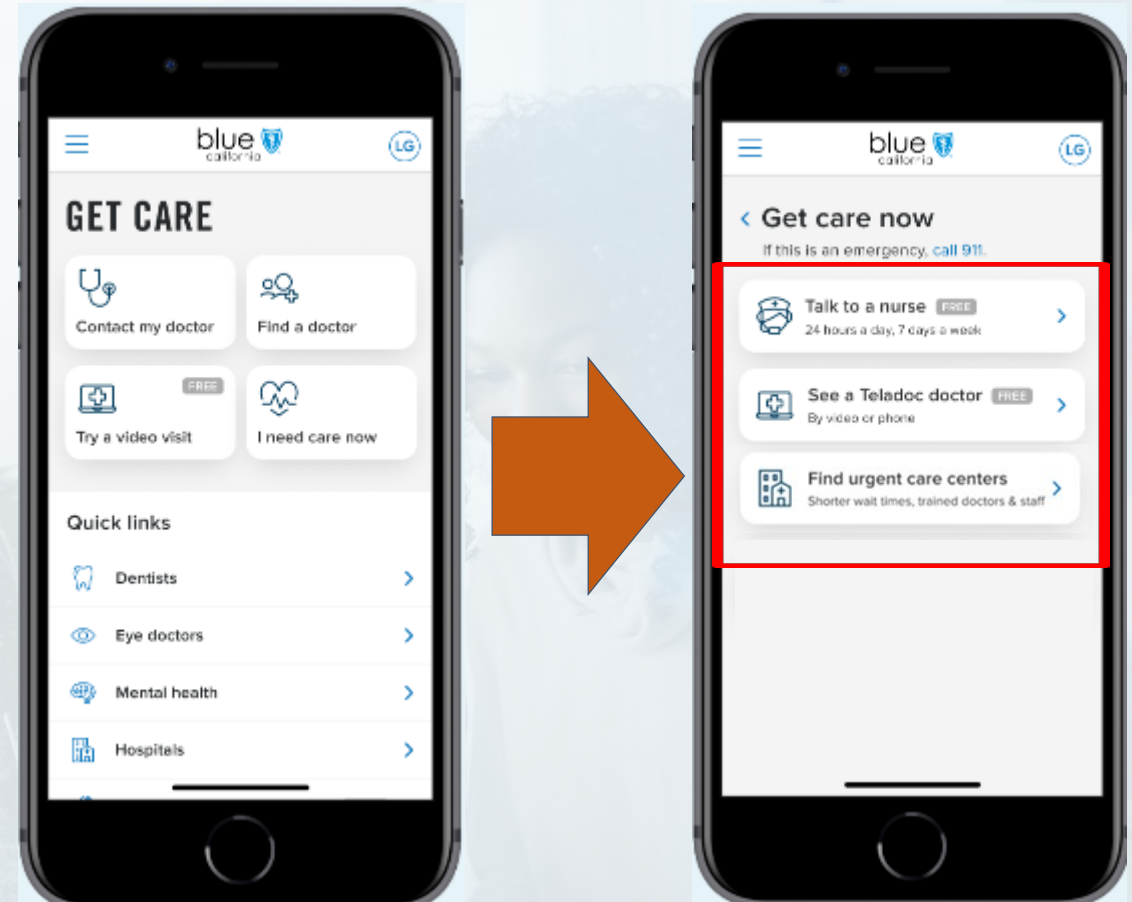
blue california

LG

GET CARE

Contact my doctor

Find a doctor

FREE

Try a video visit

I need care now

Quick links

Dentists

Eye doctors

Mental health

Hospitals

blue california

LG

‹ Get care now

If this is an emergency, call 911.

Talk to a nurse FREE
24 hours a day, 7 days a week

See a Teladoc doctor FREE
By video or phone

Find urgent care centers
Shorter wait times, trained doctors & staff